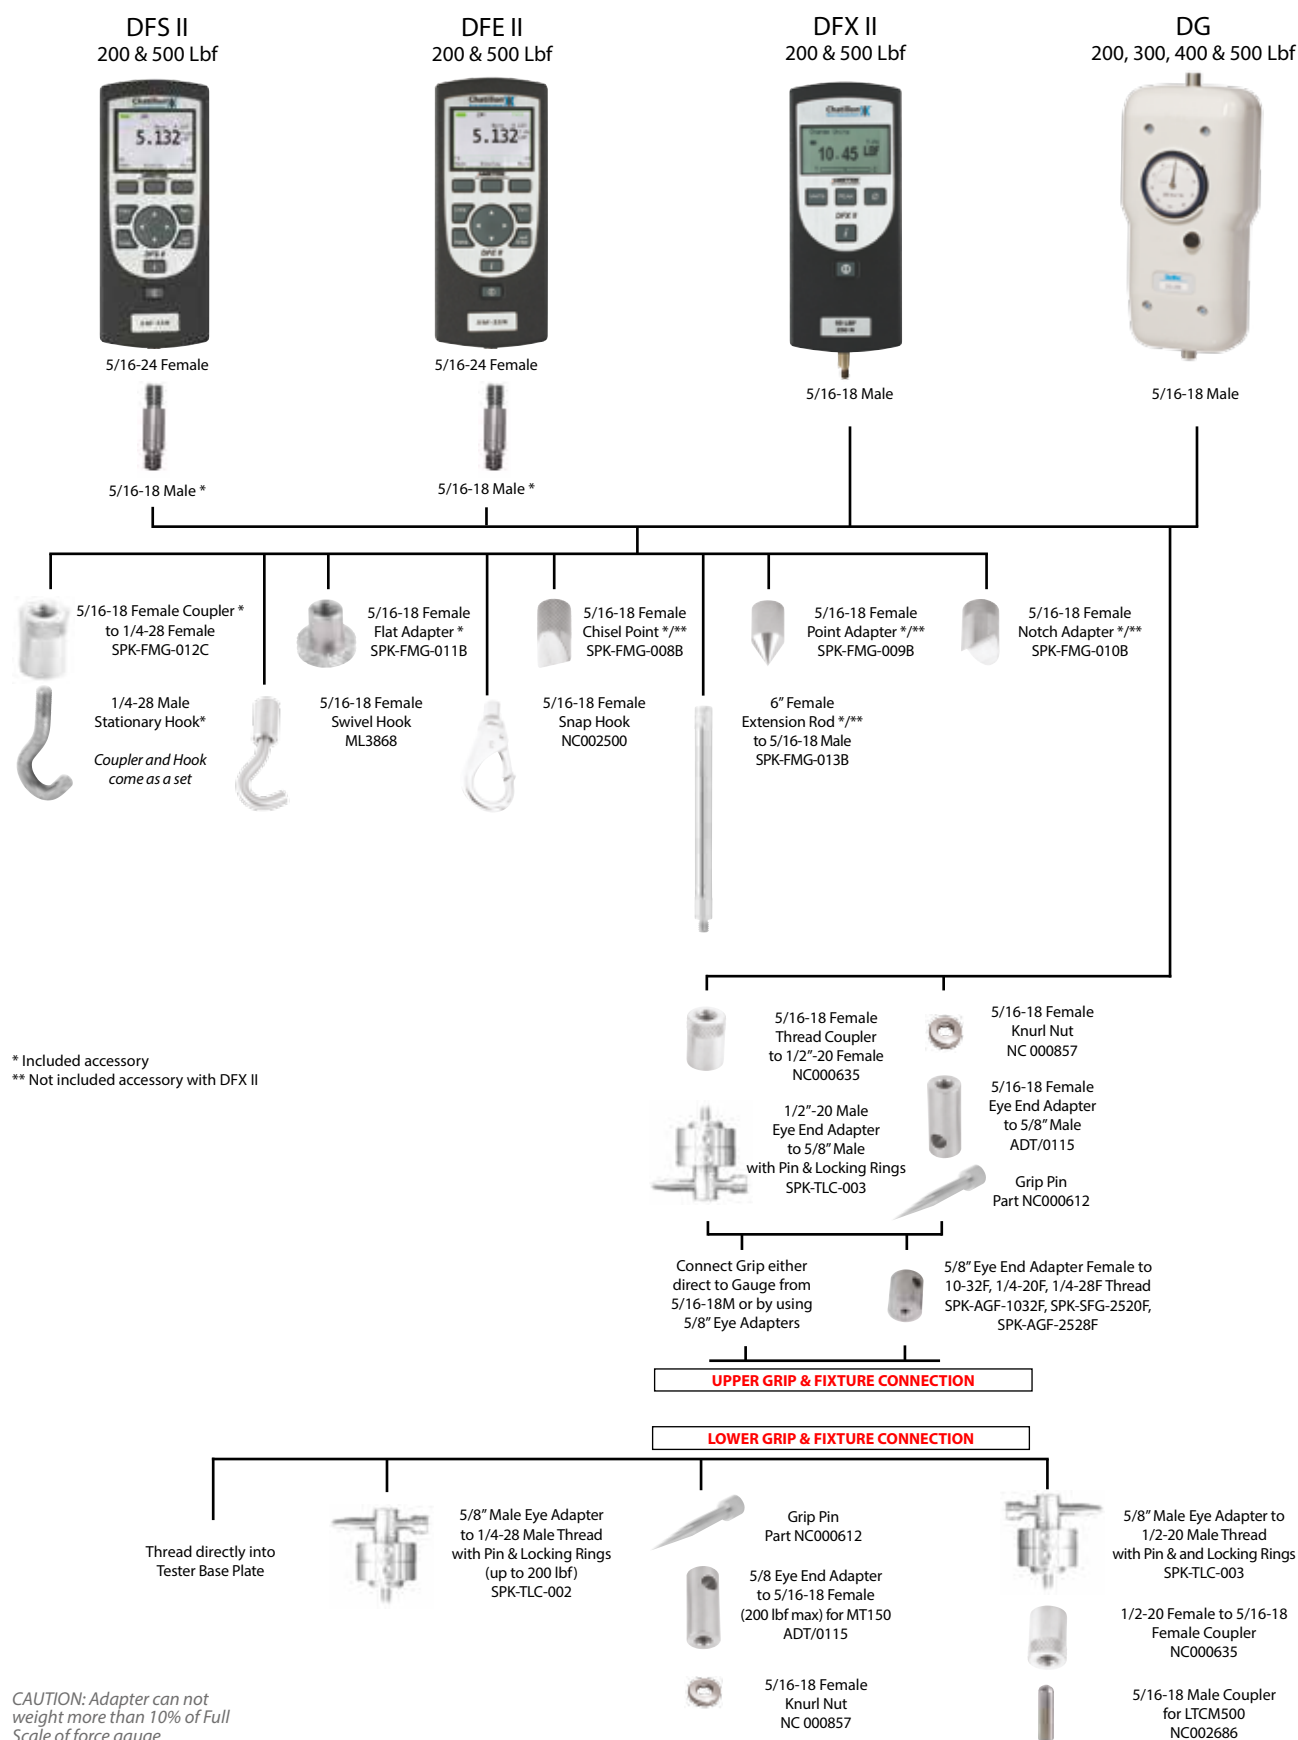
DFS II
200 & 500 Lbf

DFE II
200 & 500 Lbf

DFX II
200 & 500 Lbf

DG
200, 300, 400 & 500 Lbf

5/16-24 Female

5/16-24 Female

5/16-18 Male

5/16-18 Male

5/16-18 Male *

5/16-18 Male *

5/16-18 Female Coupler * to 1/4-28 Female SPK-FMG-012C

5/16-18 Female Flat Adapter * SPK-FMG-011B

5/16-18 Female Chisel Point */** SPK-FMG-008B

5/16-18 Female Point Adapter */** SPK-FMG-009B

5/16-18 Female Notch Adapter */** SPK-FMG-010B

1/4-28 Male Stationary Hook*

Coupler and Hook come as a set

5/16-18 Female Swivel Hook ML3868

5/16-18 Female Snap Hook NC002500

6" Female Extension Rod */** to 5/16-18 Male SPK-FMG-013B

5/16-18 Female Thread Coupler to 1/2"-20 Female NC000635

5/16-18 Female Knurl Nut NC 000857

* Included accessory
** Not included accessory with DFX II

5/16-18 Female Eye End Adapter to 5/8" Male ADT/0115

1/2"-20 Male Eye End Adapter to 5/8" Male with Pin & Locking Rings SPK-TLC-003

Grip Pin Part NC000612

Connect Grip either direct to Gauge from 5/16-18M or by using 5/8" Eye Adapters

5/8" Eye End Adapter Female to 10-32F, 1/4-20F, 1/4-28F Thread SPK-AGF-1032F, SPK-SFG-2520F, SPK-AGF-2528F

UPPER GRIP & FIXTURE CONNECTION

LOWER GRIP & FIXTURE CONNECTION

Thread directly into Tester Base Plate

5/8" Male Eye Adapter to 1/4-28 Male Thread with Pin & Locking Rings (up to 200 lbf) SPK-TLC-002

Grip Pin Part NC000612

5/8 Eye End Adapter to 5/16-18 Female (200 lbf max) for MT150 ADT/0115

5/16-18 Female Knurl Nut NC 000857

5/8" Male Eye Adapter to 1/2-20 Male Thread with Pin & and Locking Rings SPK-TLC-003

1/2-20 Female to 5/16-18 Female Coupler NC000635

5/16-18 Male Coupler for LTCM500 NC002686

CAUTION: Adapter can not weight more than 10% of Full Scale of force gauge